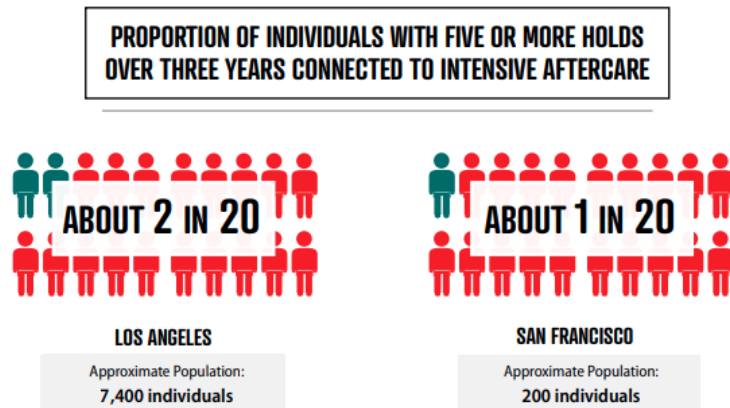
PROPORTION OF INDIVIDUALS WITH FIVE OR MORE HOLDS OVER THREE YEARS CONNECTED TO INTENSIVE AFTERCARE

ABOUT 2 IN 20

LOS ANGELES

Approximate Population:
7,400 individuals

ABOUT 1 IN 20

SAN FRANCISCO

Approximate Population:
200 individuals